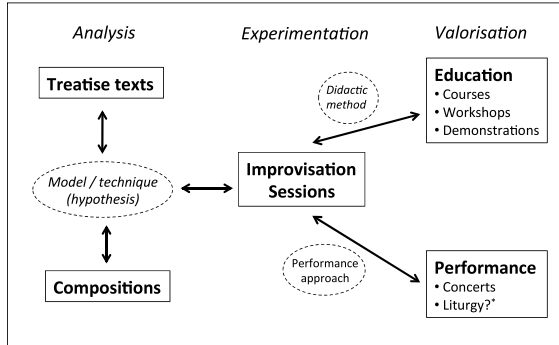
Analysis

Experimentation

Valorisation

Treatise texts

Didactic method

Education
• Courses
• Workshops
• Demonstrations

Model / technique (hypothesis)

Improvisation Sessions

Performance approach

Compositions

Performance
• Concerts
• Liturgy?*